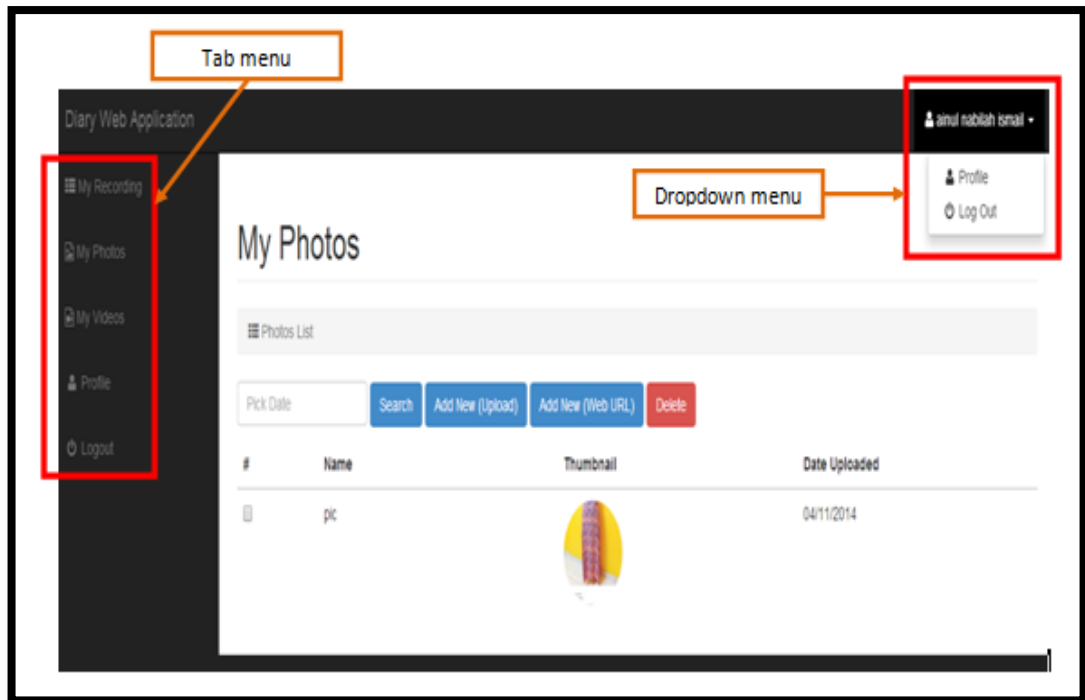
Tab menu

Diary Web Application

ainul nabilah ismail

Profile

Log Out

Dropdown menu

My Recording

My Photos

My Videos

Profile

Logout

My Photos

Photos List

Pick Date

Search

Add New (Upload)

Add New (Web URL)

Delete

| # | Name | Thumbnail | Date Uploaded |
|---|---|---|---|
| | pic | | 04/11/2014 |